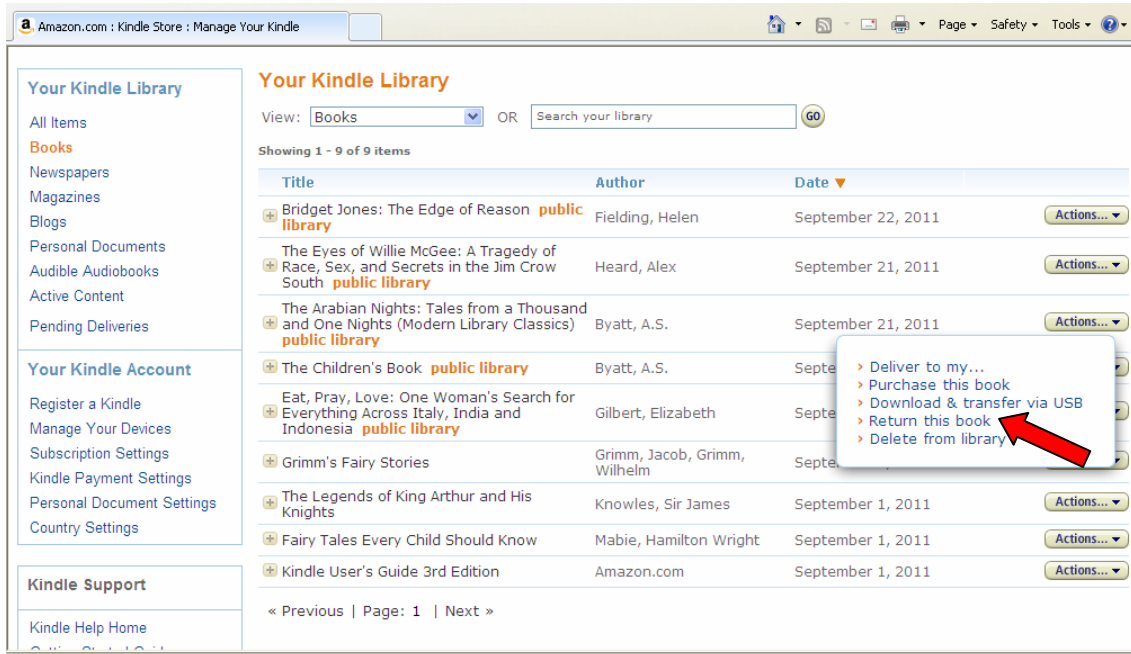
Amazon.com : Kindle Store : Manage Your Kindle

Page ▾ Safety ▾ Tools ▾

Your Kindle Library

All Items
Books
Newspapers
Magazines
Blogs
Personal Documents
Audible Audiobooks
Active Content
Pending Deliveries

Your Kindle Account

Register a Kindle
Manage Your Devices
Subscription Settings
Kindle Payment Settings
Personal Document Settings
Country Settings

Kindle Support

Kindle Help Home
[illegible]

Your Kindle Library

View: Books OR Search your library GO

Showing 1 - 9 of 9 items

| Title | Author | Date ▼ | |
|---|---|---|---|
| Bridget Jones: The Edge of Reason public library | Fielding, Helen | September 22, 2011 | Actions... ▾ |
| The Eyes of Willie McGee: A Tragedy of Race, Sex, and Secrets in the Jim Crow South public library | Heard, Alex | September 21, 2011 | Actions... ▾ |
| The Arabian Nights: Tales from a Thousand and One Nights (Modern Library Classics) public library | Byatt, A.S. | September 21, 2011 | Actions... ▾ |
| The Children's Book public library | Byatt, A.S. | Septe | |
| Eat, Pray, Love: One Woman's Search for Everything Across Italy, India and Indonesia public library | Gilbert, Elizabeth | Septe | |
| Grimm's Fairy Stories | Grimm, Jacob, Grimm, Wilhelm | Septe | |
| The Legends of King Arthur and His Knights | Knowles, Sir James | September 1, 2011 | Actions... ▾ |
| Fairy Tales Every Child Should Know | Mabie, Hamilton Wright | September 1, 2011 | Actions... ▾ |
| Kindle User's Guide 3rd Edition | Amazon.com | September 1, 2011 | Actions... ▾ |

› Deliver to my...
› Purchase this book
› Download & transfer via USB
› Return this book
› Delete from library

« Previous | Page: 1 | Next »